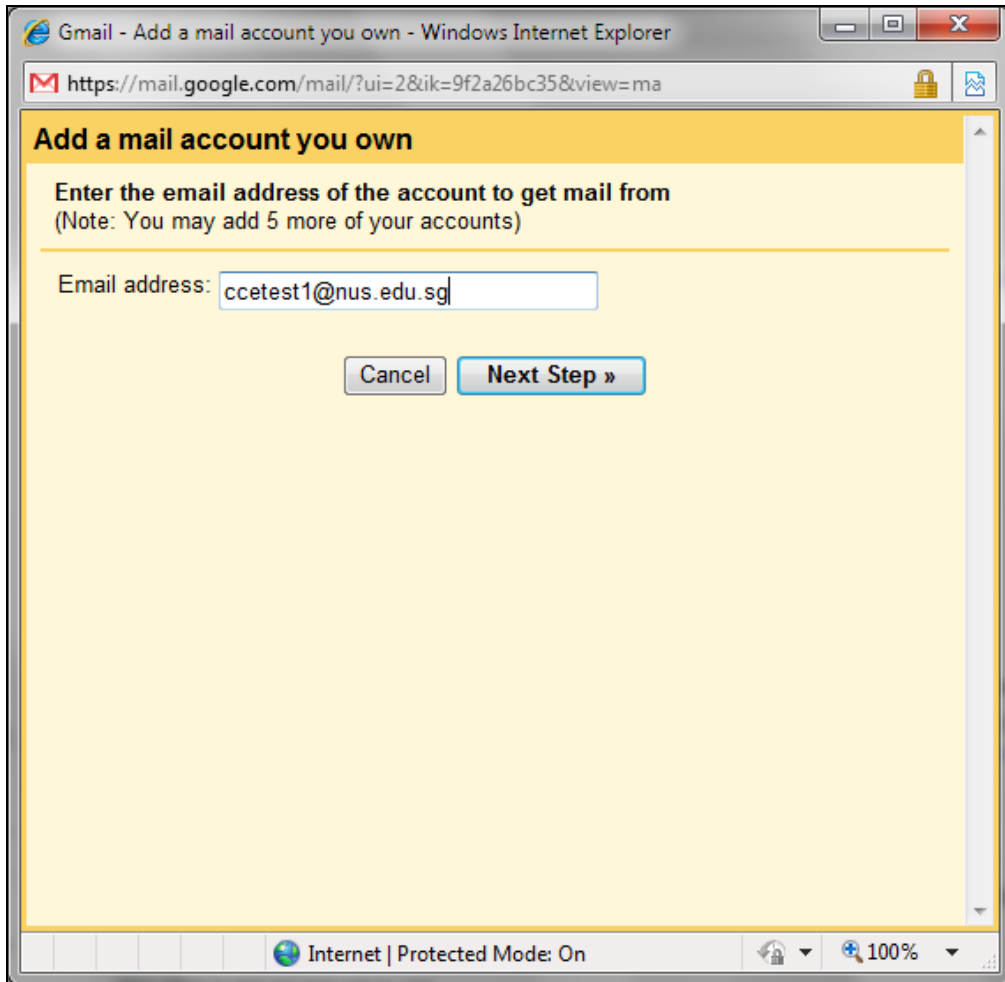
Gmail - Add a mail account you own - Windows Internet Explorer

https://mail.google.com/mail/?ui=2&ik=9f2a26bc35&view=ma

Add a mail account you own

Enter the email address of the account to get mail from
(Note: You may add 5 more of your accounts)

Email address: ccetest1@nus.edu.sg

Cancel Next Step »

Internet | Protected Mode: On

100%